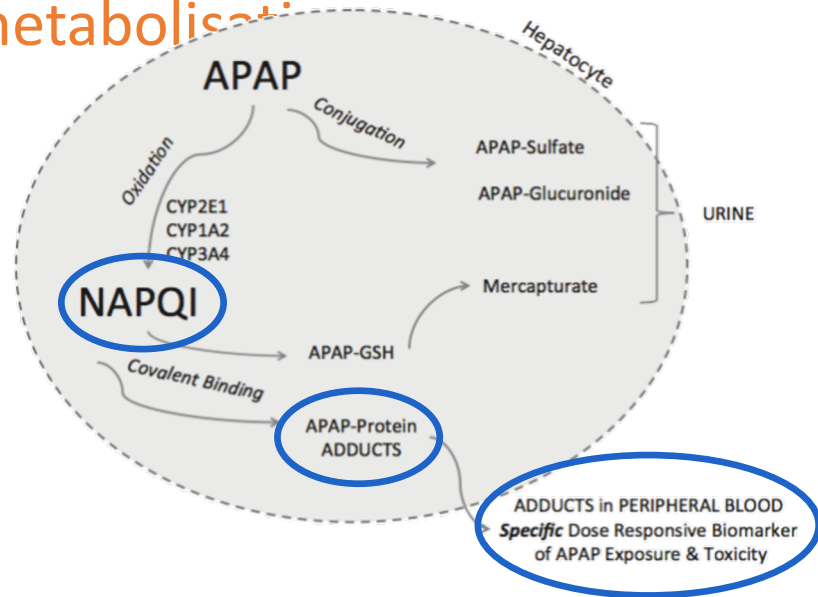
metabolisati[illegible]

Hepatocyte

APAP

Conjugation

Oxidation

CYP2E1
CYP1A2
CYP3A4

APAP-Sulfate

APAP-Glucuronide

URINE

NAPQI

Mercapturate

APAP-GSH

Covalent Binding

APAP-Protein ADDUCTS

ADDUCTS in PERIPHERAL BLOOD
*Specific* Dose Responsive Biomarker of APAP Exposure & Toxicity